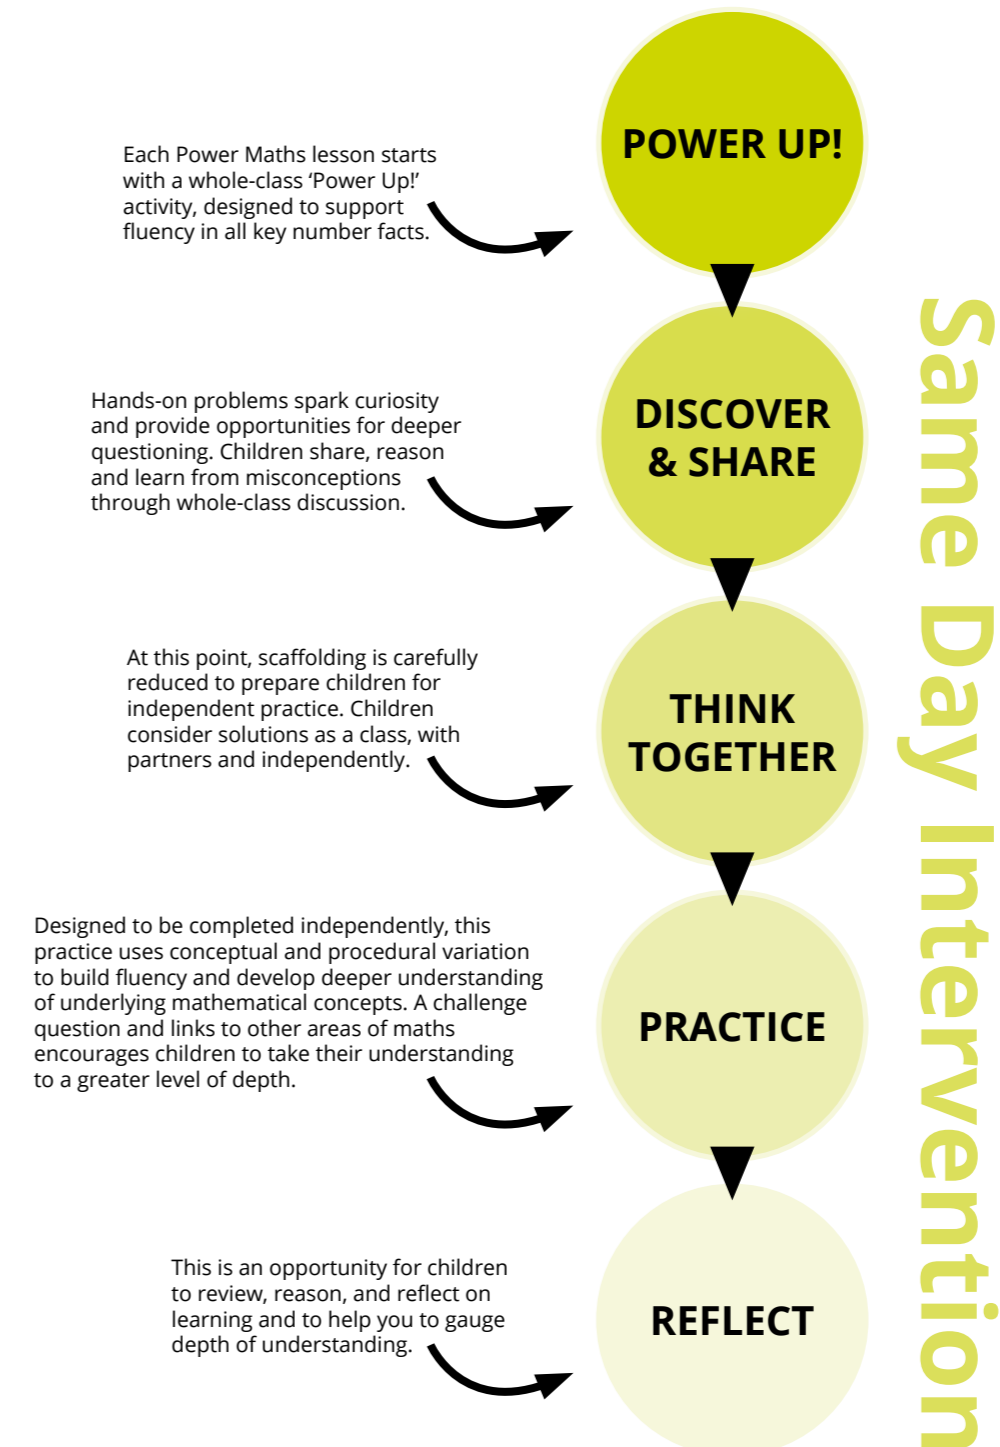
Each Power Maths lesson starts with a whole-class 'Power Up!' activity, designed to support fluency in all key number facts.

POWER UP!

Hands-on problems spark curiosity and provide opportunities for deeper questioning. Children share, reason and learn from misconceptions through whole-class discussion.

DISCOVER & SHARE

At this point, scaffolding is carefully reduced to prepare children for independent practice. Children consider solutions as a class, with partners and independently.

THINK TOGETHER

Designed to be completed independently, this practice uses conceptual and procedural variation to build fluency and develop deeper understanding of underlying mathematical concepts. A challenge question and links to other areas of maths encourages children to take their understanding to a greater level of depth.

PRACTICE

This is an opportunity for children to review, reason, and reflect on learning and to help you to gauge depth of understanding.

REFLECT

Same Day Intervention